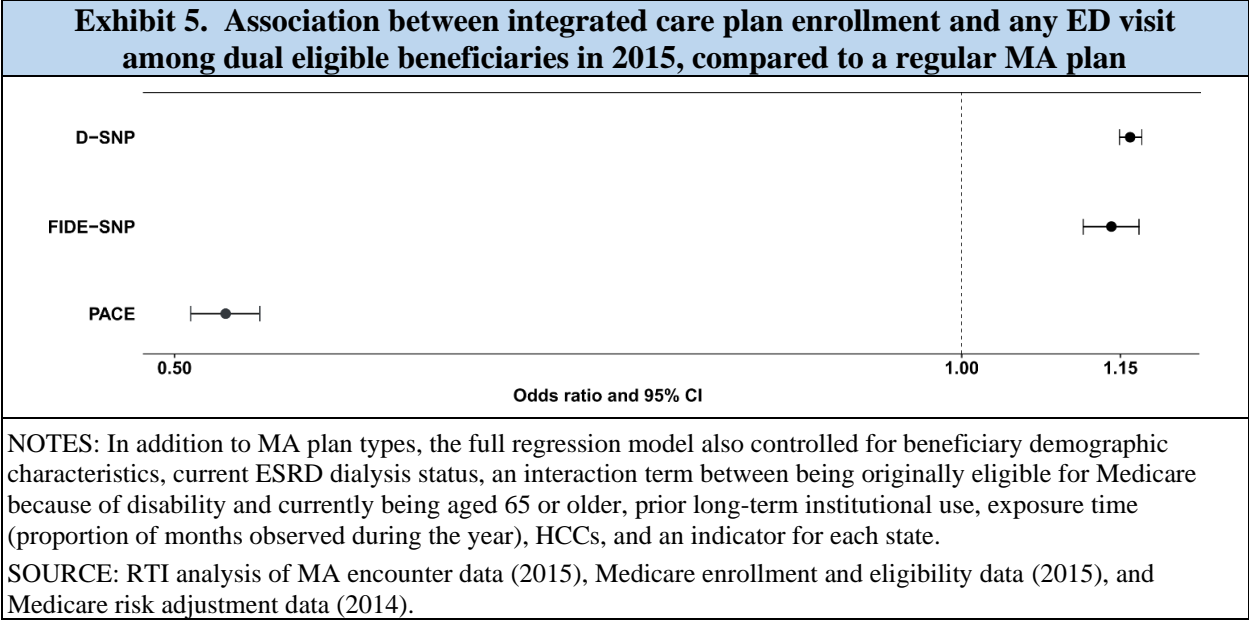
Exhibit 5. Association between integrated care plan enrollment and any ED visit among dual eligible beneficiaries in 2015, compared to a regular MA plan

D−SNP

FIDE−SNP

PACE

0.50

1.00

1.15

Odds ratio and 95% CI

NOTES: In addition to MA plan types, the full regression model also controlled for beneficiary demographic characteristics, current ESRD dialysis status, an interaction term between being originally eligible for Medicare because of disability and currently being aged 65 or older, prior long-term institutional use, exposure time (proportion of months observed during the year), HCCs, and an indicator for each state.

SOURCE: RTI analysis of MA encounter data (2015), Medicare enrollment and eligibility data (2015), and Medicare risk adjustment data (2014).